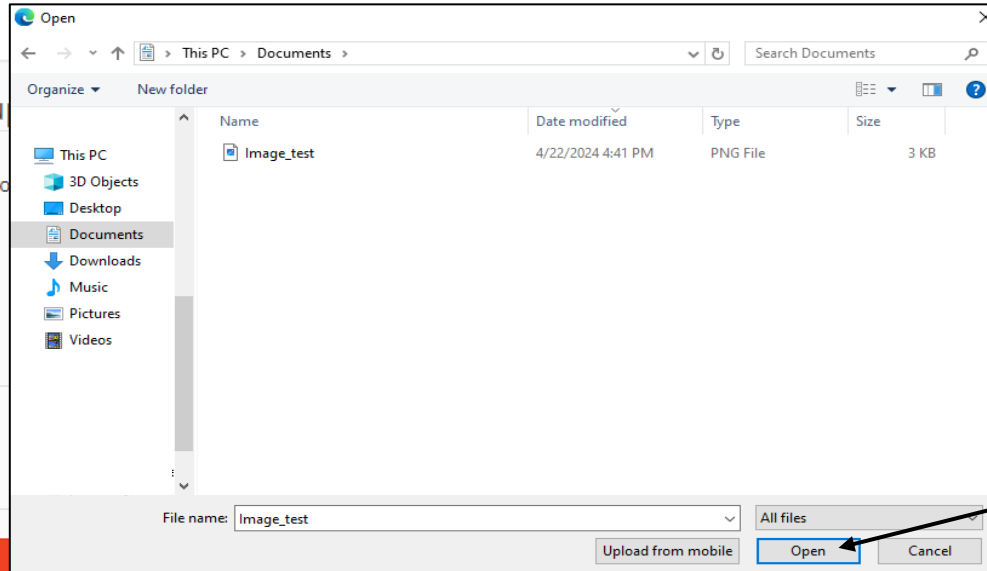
Open

This PC › Documents ›

Search Documents

Organize ▾ New folder

This PC
3D Objects
Desktop
Documents
Downloads
Music
Pictures
Videos

| Name | Date modified | Type | Size |
|---|---|---|---|
| Image_test | 4/22/2024 4:41 PM | PNG File | 3 KB |

File name: Image_test

All files

Upload from mobile

Open

Cancel